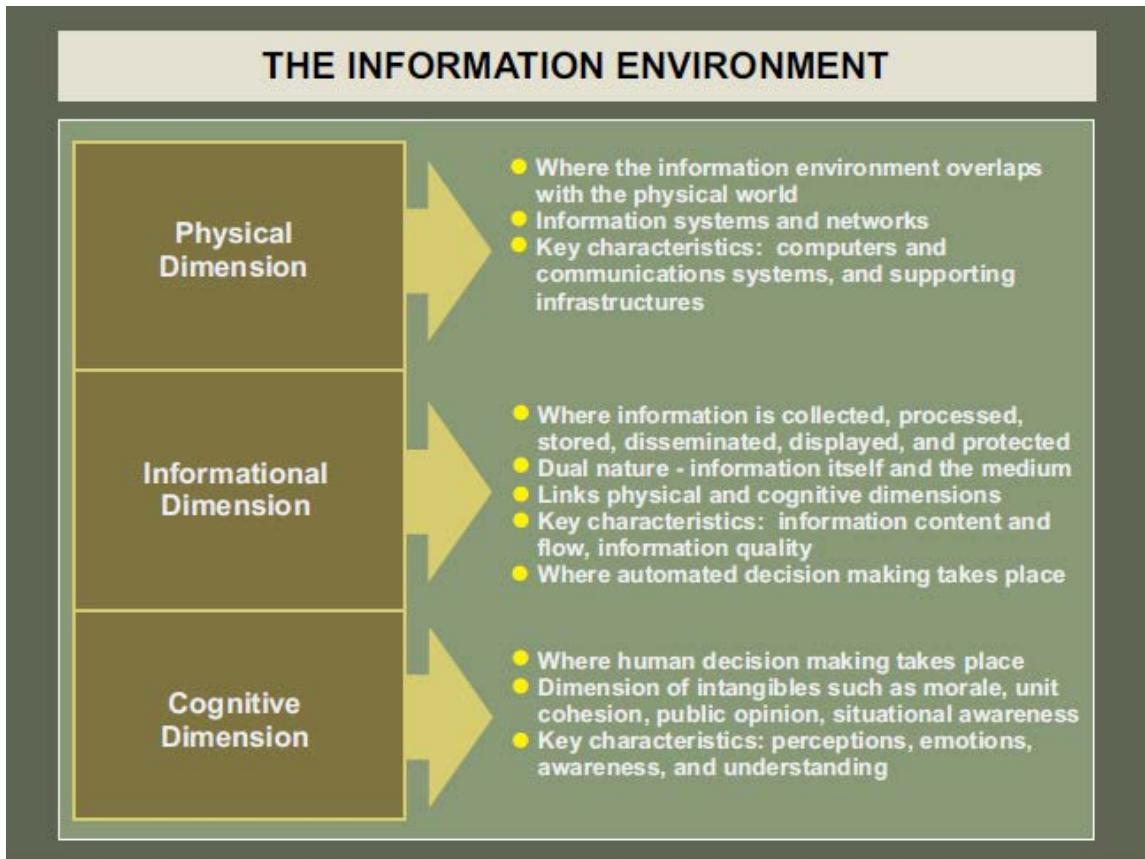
THE INFORMATION ENVIRONMENT

Physical Dimension

- Where the information environment overlaps with the physical world
- Information systems and networks
- Key characteristics: computers and communications systems, and supporting infrastructures

Informational Dimension

- Where information is collected, processed, stored, disseminated, displayed, and protected
- Dual nature - information itself and the medium
- Links physical and cognitive dimensions
- Key characteristics: information content and flow, information quality
- Where automated decision making takes place

Cognitive Dimension

- Where human decision making takes place
- Dimension of intangibles such as morale, unit cohesion, public opinion, situational awareness
- Key characteristics: perceptions, emotions, awareness, and understanding